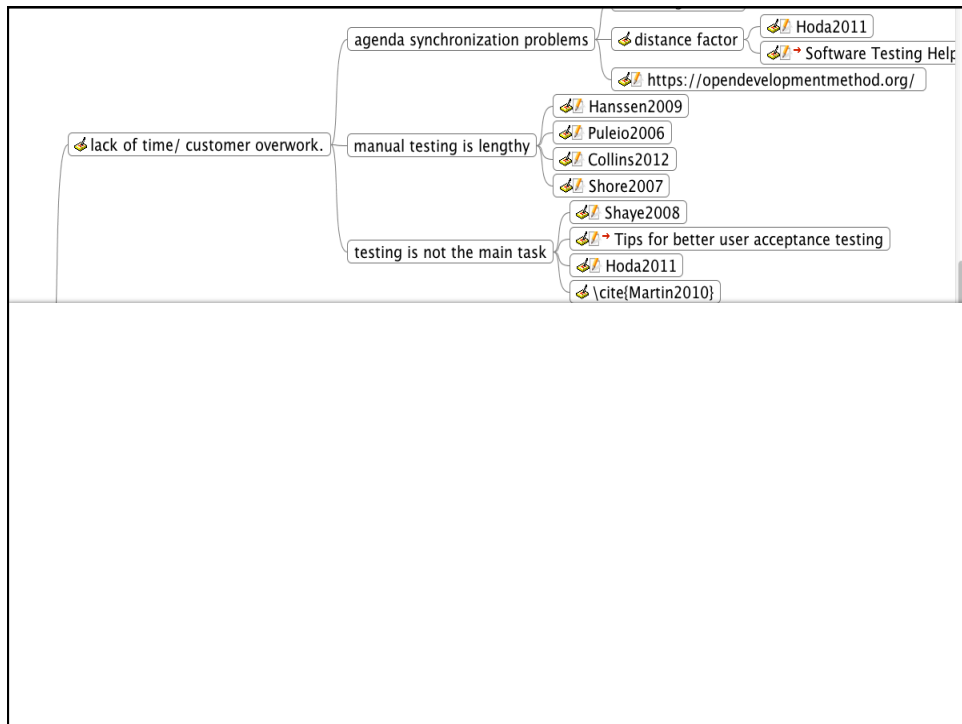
agenda synchronization problems

distance factor

Hoda2011

Software Testing Help

https://opendevelopmentmethod.org/

lack of time/ customer overwork.

manual testing is lengthy

Hanssen2009

Puleio2006

Collins2012

Shore2007

testing is not the main task

Shaye2008

Tips for better user acceptance testing

Hoda2011

\cite{Martin2010}